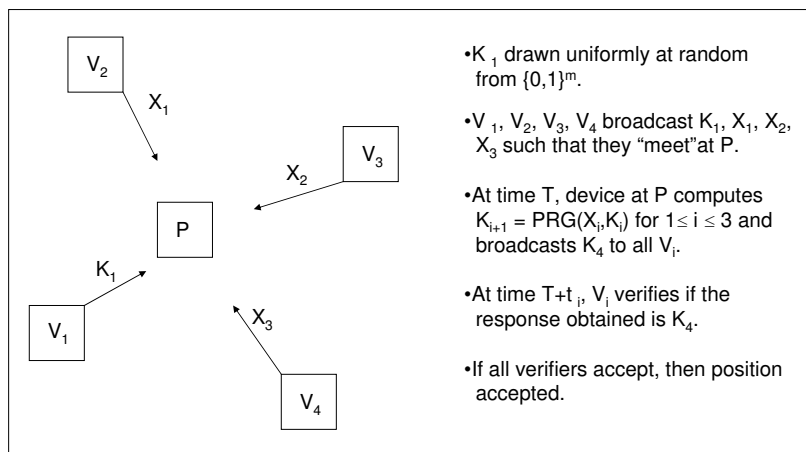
$V_2$

$X_1$

$V_3$

$X_2$

P

$K_1$

$X_3$

$V_1$

$V_4$

•$K_1$ drawn uniformly at random from $\{0,1\}^m$.

•$V_1$, $V_2$, $V_3$, $V_4$ broadcast $K_1$, $X_1$, $X_2$, $X_3$ such that they "meet"at P.

•At time T, device at P computes $K_{i+1} = PRG(X_i,K_i)$ for $1 \leq i \leq 3$ and broadcasts $K_4$ to all $V_i$.

•At time $T+t_i$, $V_i$ verifies if the response obtained is $K_4$.

•If all verifiers accept, then position accepted.